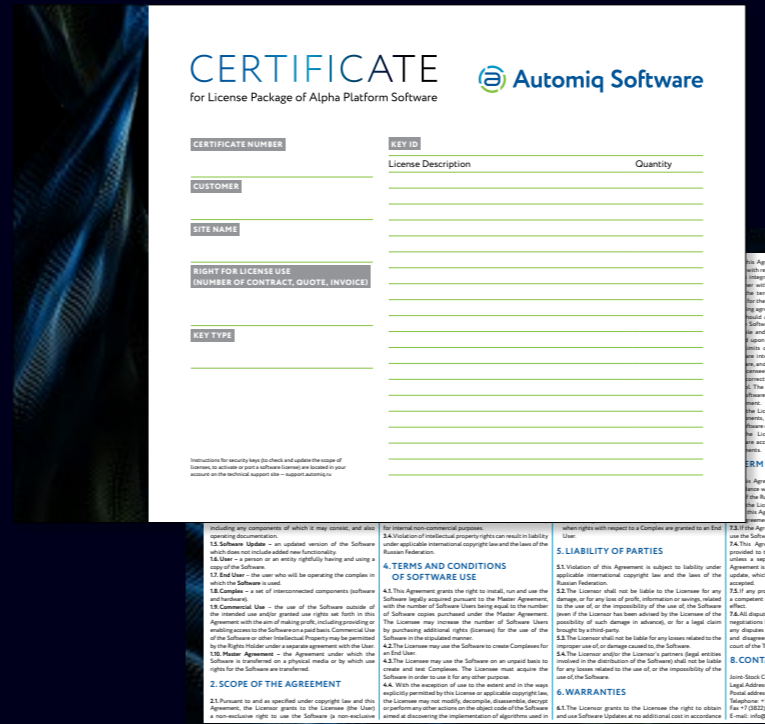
CERTIFICATE
for License Package of Alpha Platform Software

Automiq Software

CERTIFICATE NUMBER

CUSTOMER

SITE NAME

RIGHT FOR LICENSE USE
(NUMBER OF CONTRACT, QUOTE, INVOICE)

KEY TYPE

KEY ID

| License Description | Quantity |
|---|---|
| | |

Instructions for security keys (to check and update the scope of licenses, to activate or port a software license) are located in your account on the technical support site – support.automiq.ru

including any components of which it may consist, and also operating documentation.
1.5. Software Update – an updated version of the Software which does not include added new functionality.
1.6. User – a person or an entity rightfully having and using a copy of the Software.
1.7. End User – the user who will be operating the complex in which the Software is used.
1.8. Complex – a set of interconnected components (software and hardware).
1.9. Commercial Use – the use of the Software outside of the intended use and/or granted use rights set forth in this Agreement with the aim of making profit, including providing or enabling access to the Software on a paid basis. Commercial Use of the Software or other Intellectual Property may be permitted by the Rights Holder under a separate agreement with the User.
1.10. Master Agreement – the Agreement under which the Software is transferred on a physical media or by which use rights for the Software are transferred.

2. SCOPE OF THE AGREEMENT

2.1. Pursuant to and as specified under copyright law and this Agreement, the Licensor grants to the Licensee (the User) a non-exclusive right to use the Software (a non-exclusive

for internal non-commercial purposes.
3.4. Violation of intellectual property rights can result in liability under applicable international copyright law and the laws of the Russian Federation.

4. TERMS AND CONDITIONS OF SOFTWARE USE

4.1. This Agreement grants the right to install, run and use the Software legally acquired pursuant to the Master Agreement, with the number of Software Users being equal to the number of Software copies purchased under the Master Agreement. The Licensee may increase the number of Software Users by purchasing additional rights (licenses) for the use of the Software in the stipulated manner.
4.2. The Licensee may use the Software to create Complexes for an End User.
4.3. The Licensee may use the Software on an unpaid basis to create and test Complexes. The Licensee must acquire the Software in order to use it for any other purpose.
4.4. With the exception of use to the extent and in the ways explicitly permitted by this License or applicable copyright law, the Licensee may not modify, decompile, disassemble, decrypt or perform any other actions on the object code of the Software aimed at discovering the implementation of algorithms used in

when rights with respect to a Complex are granted to an End User.

5. LIABILITY OF PARTIES

5.1. Violation of this Agreement is subject to liability under applicable international copyright law and the laws of the Russian Federation.
5.2. The Licensor shall not be liable to the Licensee for any damage, or for any loss of profit, information or savings, related to the use of, or the impossibility of the use of, the Software (even if the Licensor has been advised by the Licensee of the possibility of such damage in advance), or for a legal claim brought by a third-party.
5.3. The Licensor shall not be liable for any losses related to the improper use of, or damage caused to, the Software.
5.4. The Licensor and/or the Licensor's partners (legal entities involved in the distribution of the Software) shall not be liable for any losses related to the use of, or the impossibility of the use of, the Software.

6. WARRANTIES

6.1. The Licensor grants to the Licensee the right to obtain and use Software Updates at no additional cost in accordance

7.3. If the Ag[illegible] use the Sof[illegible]
7.4. This Ag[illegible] provided to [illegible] unless a se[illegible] Agreement is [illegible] update, which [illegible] accepted.
7.5. If any pro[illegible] a competent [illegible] effect.
7.6. All disput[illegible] negotiations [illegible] any disputes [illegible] and disagree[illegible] court of the T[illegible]

8. CONT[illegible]

Joint-Stock C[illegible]
Legal Address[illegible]
Postal addres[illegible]
Telephone: +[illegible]
Fax: +7 (382)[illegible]
E-mail: info@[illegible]